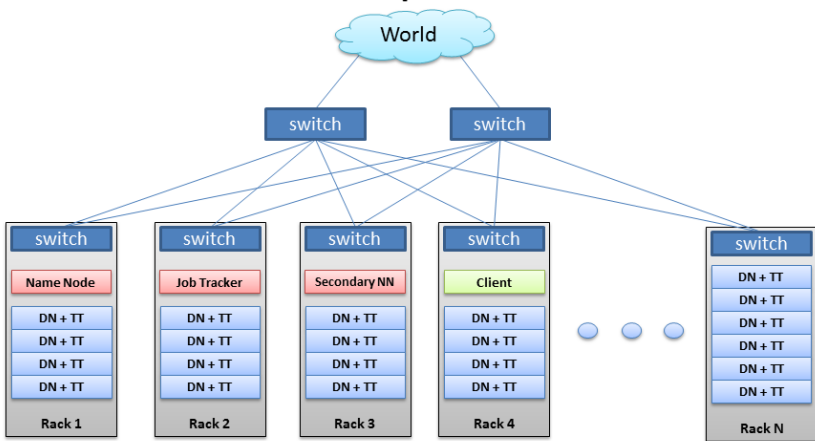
World

switch

switch

switch

Name Node

DN + TT

DN + TT

DN + TT

DN + TT

Rack 1

switch

Job Tracker

DN + TT

DN + TT

DN + TT

DN + TT

Rack 2

switch

Secondary NN

DN + TT

DN + TT

DN + TT

DN + TT

Rack 3

switch

Client

DN + TT

DN + TT

DN + TT

DN + TT

Rack 4

switch

DN + TT

DN + TT

DN + TT

DN + TT

DN + TT

DN + TT

Rack N